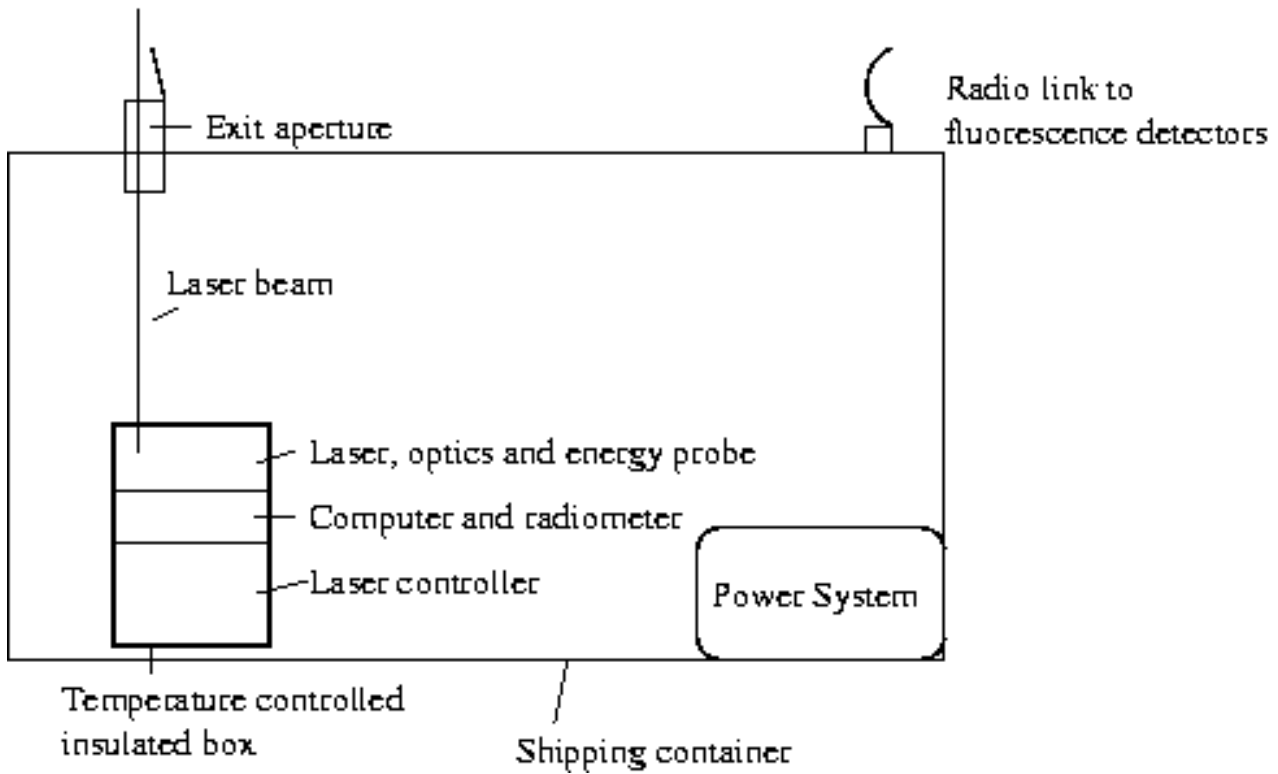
Radio link to fluorescence detectors

Exit aperture

Laser beam

Laser, optics and energy probe

Computer and radiometer

Laser controller

Power System

Temperature controlled insulated box

Shipping container